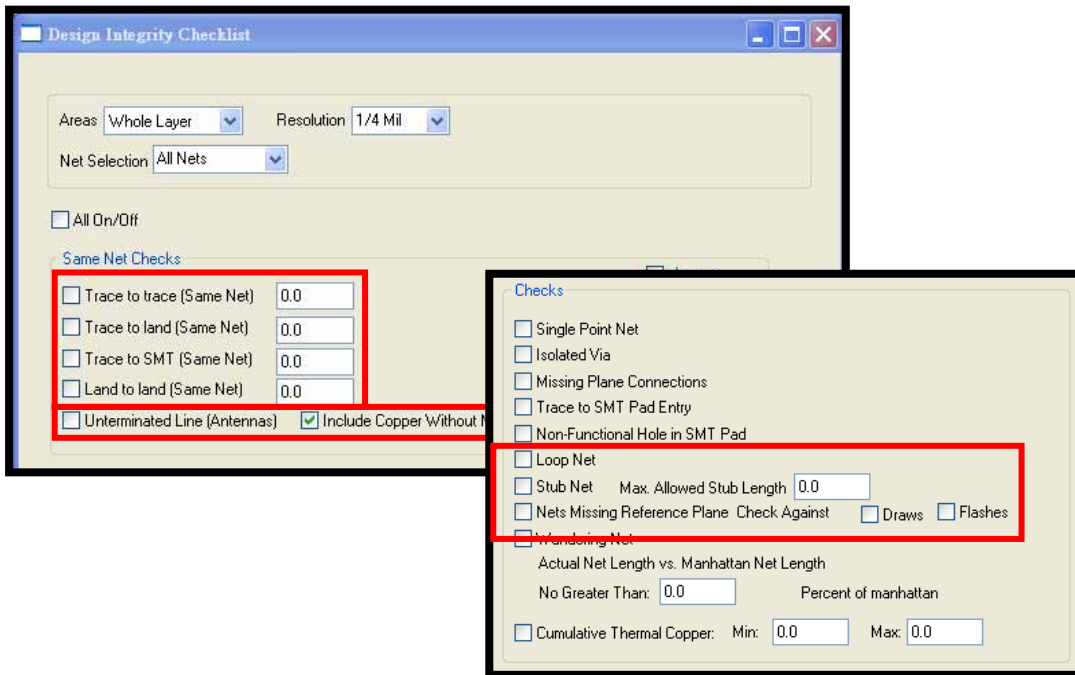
Design Integrity Checklist

Areas Whole Layer
Resolution 1/4 Mil
Net Selection All Nets

All On/Off

Same Net Checks
Trace to trace (Same Net) 0.0
Trace to land (Same Net) 0.0
Trace to SMT (Same Net) 0.0
Land to land (Same Net) 0.0
Unterminated Line (Antennas)
Include Copper Without N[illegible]

Checks
Single Point Net
Isolated Via
Missing Plane Connections
Trace to SMT Pad Entry
Non-Functional Hole in SMT Pad
Loop Net
Stub Net Max. Allowed Stub Length 0.0
Nets Missing Reference Plane Check Against Draws Flashes
Wandering Net
Actual Net Length vs. Manhattan Net Length
No Greater Than: 0.0 Percent of manhattan
Cumulative Thermal Copper: Min: 0.0 Max: 0.0